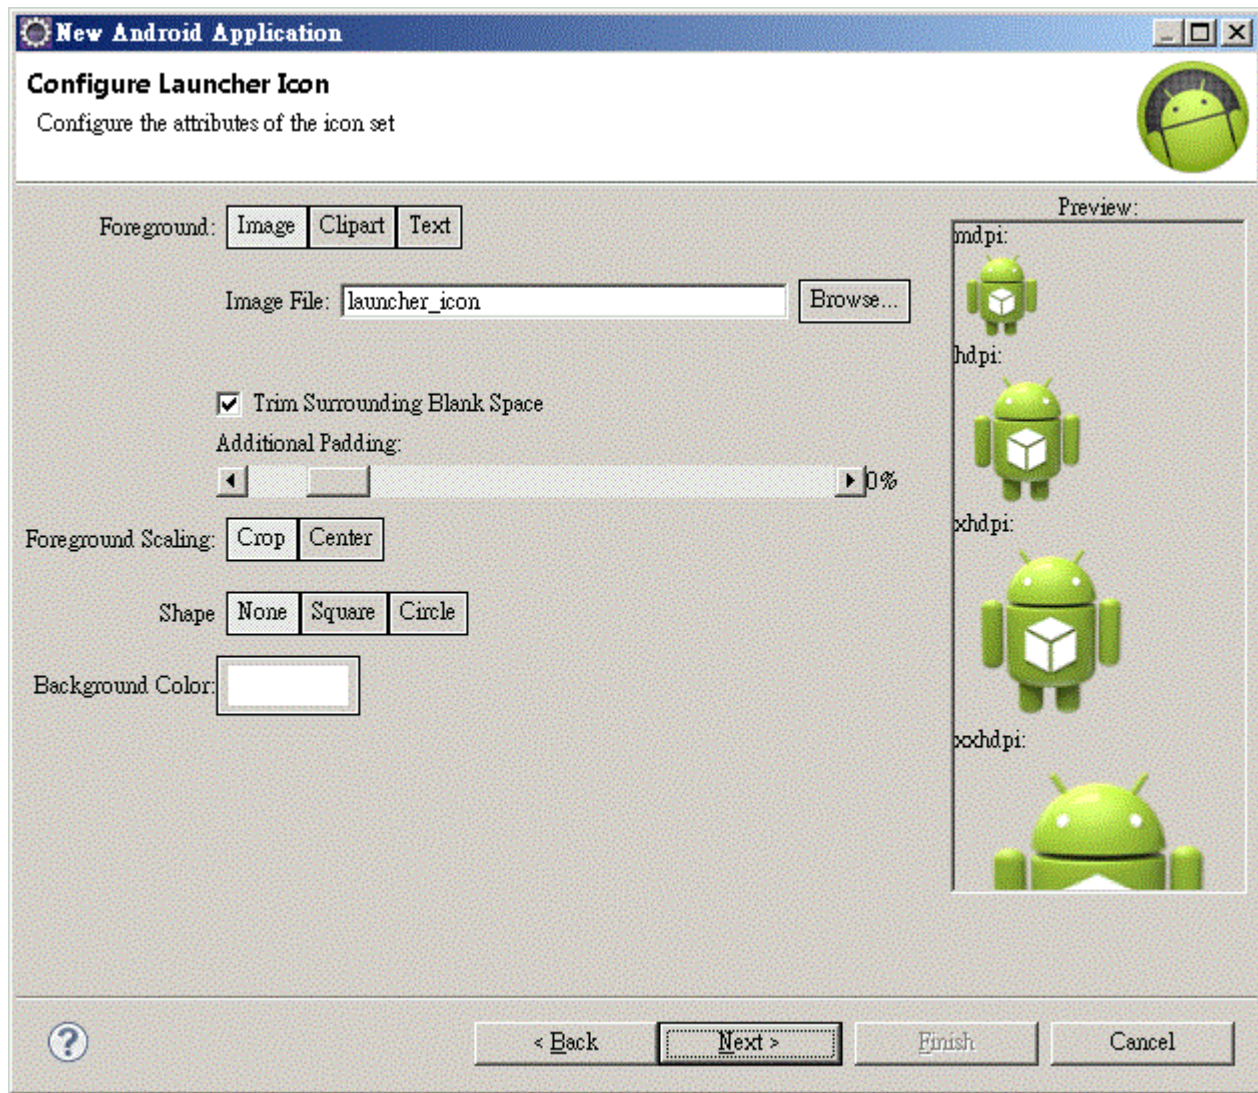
New Android Application

Configure Launcher Icon
Configure the attributes of the icon set

Foreground: Image Clipart Text

Image File: launcher_icon Browse...

Trim Surrounding Blank Space
Additional Padding:
0%

Foreground Scaling: Crop Center

Shape None Square Circle

Background Color:

Preview:
mdpi:
hdpi:
xhdpi:
xxhdpi:

< Back Next > Finish Cancel